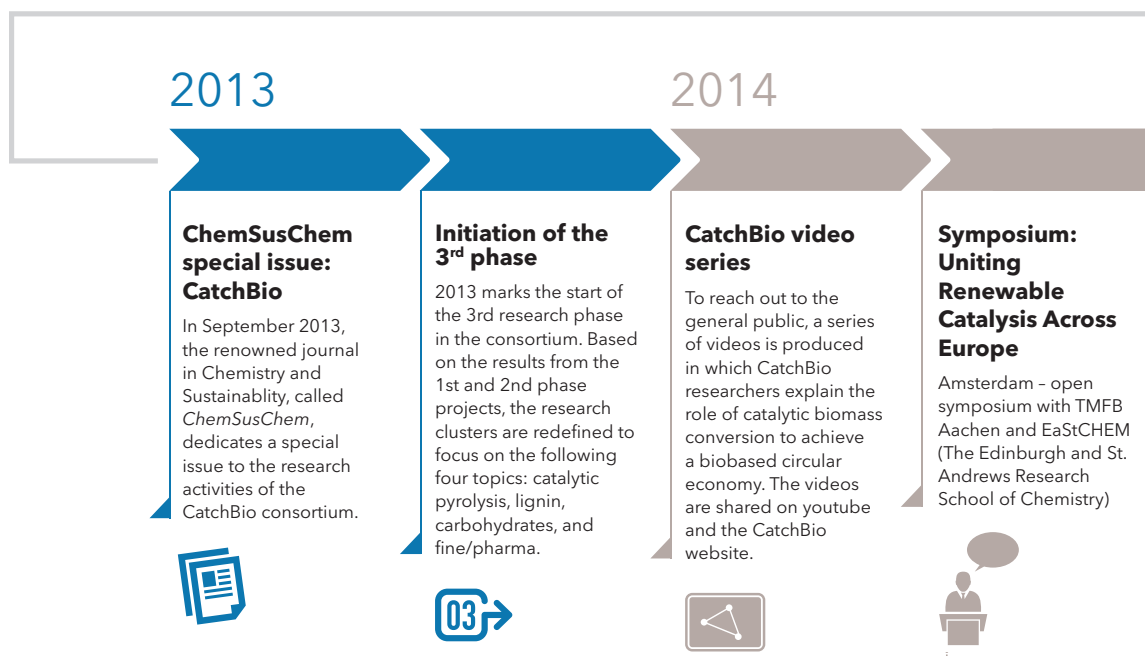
2013

2014

ChemSusChem special issue: CatchBio

In September 2013, the renowned journal in Chemistry and Sustainablity, called *ChemSusChem*, dedicates a special issue to the research activities of the CatchBio consortium.

Initiation of the 3$^{rd}$ phase

2013 marks the start of the 3rd research phase in the consortium. Based on the results from the 1st and 2nd phase projects, the research clusters are redefined to focus on the following four topics: catalytic pyrolysis, lignin, carbohydrates, and fine/pharma.

03

CatchBio video series

To reach out to the general public, a series of videos is produced in which CatchBio researchers explain the role of catalytic biomass conversion to achieve a biobased circular economy. The videos are shared on youtube and the CatchBio website.

Symposium: Uniting Renewable Catalysis Across Europe

Amsterdam – open symposium with TMFB Aachen and EaStCHEM (The Edinburgh and St. Andrews Research School of Chemistry)